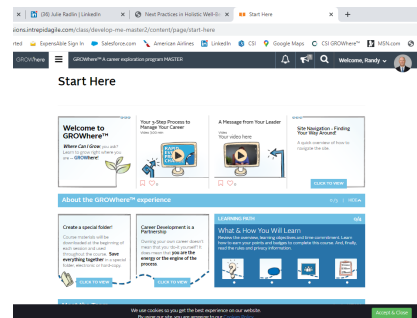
(38) Julie Radlin | LinkedIn
Next Practices in Holistic Well-B
Start Here
+

sions.intrepidagile.com/class/develop-me-master2/content/page/start-here

rted ExpensAble Sign In Salesforce.com American Airlines LinkedIn CSI Google Maps CSI GROWhere™ MSN.com

GROWhere GROWhere™ career exploration program MASTER Welcome, Randy

Start Here

Welcome to GROWhere™
Where Can I Grow you ask? Learn to grow right where you are – GROWhere!

Your 3-Step Process to Manage Your Career
Video 3:00 min

A Message From Your Leader
Your video here

Site Navigation - Finding Your Way Around!
A quick overview of how to navigate the site.

CLICK TO VIEW

About the GROWhere™ experience

Create a special folder!
Course materials will be downloaded at the beginning of each session and used throughout the course. Save everything together in a special folder, electronic or hardcopy.

CLICK TO VIEW

Career Development is a Partnership
Develop your own career doesn't mean that you 'drive yourself'! It means that you are the energy or the engine of the process

CLICK TO VIEW

LEARNING PATH

What & How You Will Learn
Review the overview, learning objectives and time commitment. Learn how to earn your points and badges to complete this course. And, finally, read the rules and privacy information.

We use cookies to give you the best experience on our website. By using our site you are agreeing to our
Accept & Close